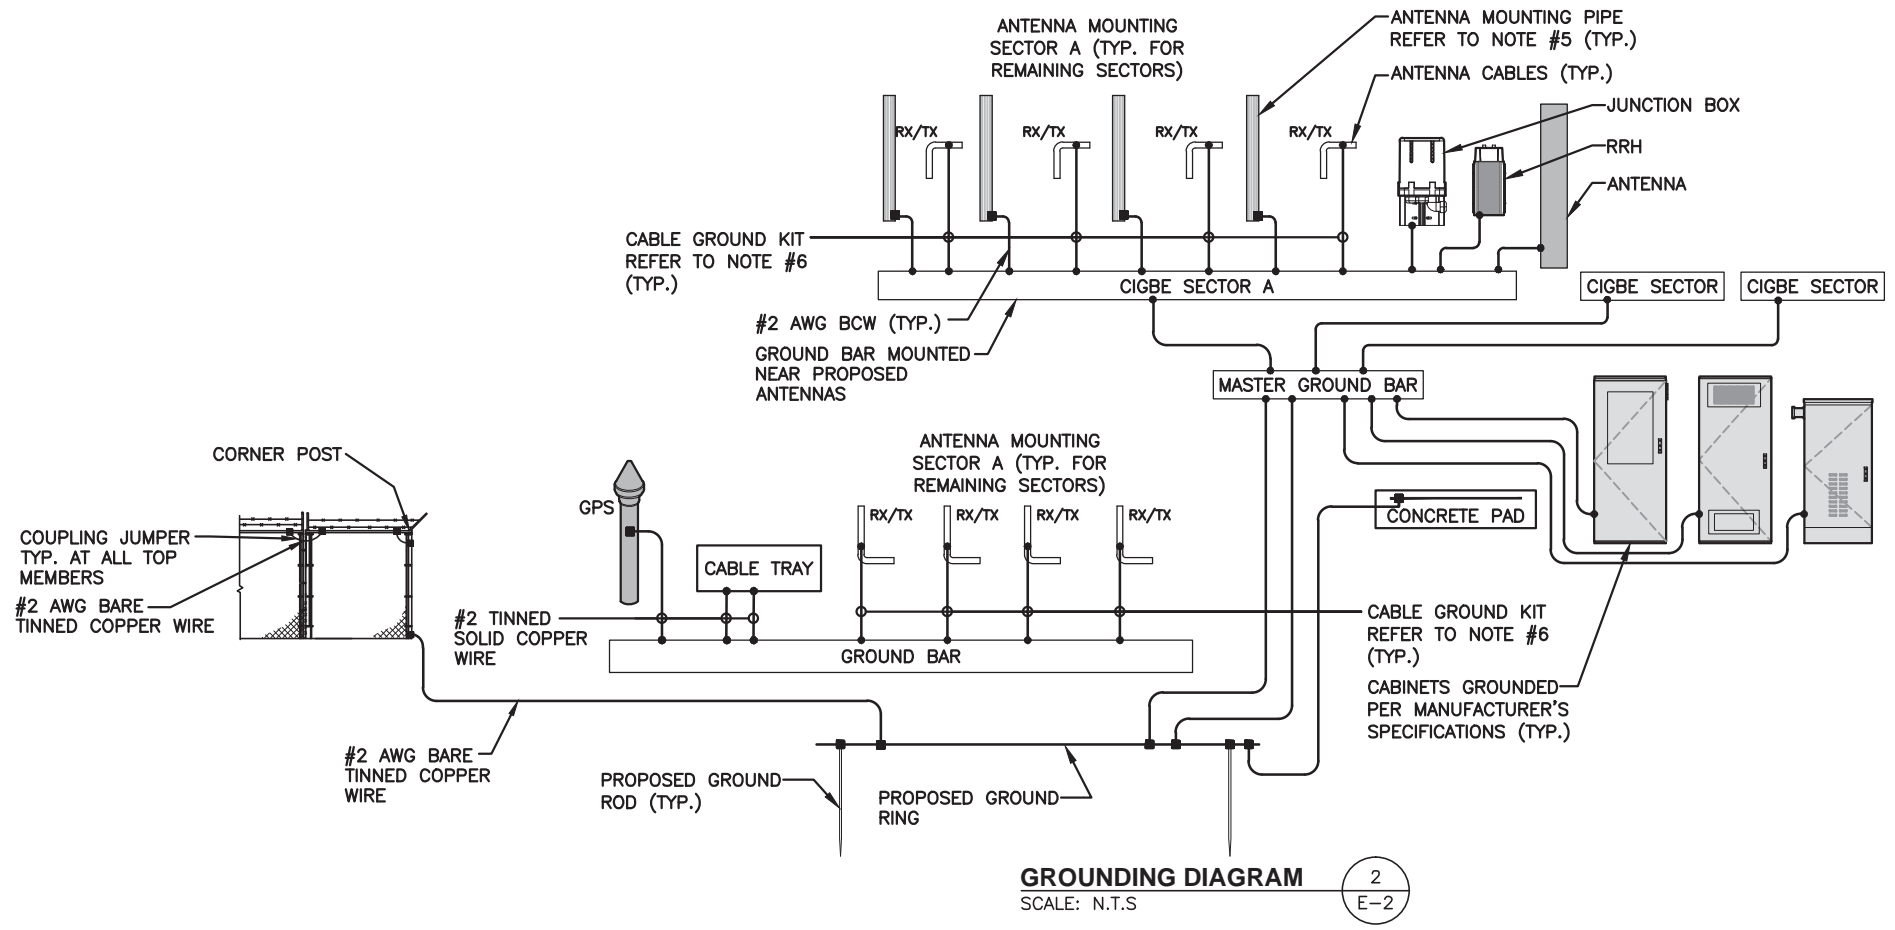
ANTENNA MOUNTING SECTOR A (TYP. FOR REMAINING SECTORS)

ANTENNA MOUNTING PIPE REFER TO NOTE #5 (TYP.)

ANTENNA CABLES (TYP.)

JUNCTION BOX

RRH

ANTENNA

RX/TX

RX/TX

RX/TX

RX/TX

CABLE GROUND KIT REFER TO NOTE #6 (TYP.)

CIGBE SECTOR A

CIGBE SECTOR

CIGBE SECTOR

#2 AWG BCW (TYP.)

GROUND BAR MOUNTED NEAR PROPOSED ANTENNAS

MASTER GROUND BAR

CORNER POST

ANTENNA MOUNTING SECTOR A (TYP. FOR REMAINING SECTORS)

GPS

RX/TX

RX/TX

RX/TX

RX/TX

CONCRETE PAD

COUPLING JUMPER TYP. AT ALL TOP MEMBERS

CABLE TRAY

#2 AWG BARE TINNED COPPER WIRE

#2 TINNED SOLID COPPER WIRE

CABLE GROUND KIT REFER TO NOTE #6 (TYP.)

GROUND BAR

CABINETS GROUNDED PER MANUFACTURER'S SPECIFICATIONS (TYP.)

#2 AWG BARE TINNED COPPER WIRE

PROPOSED GROUND ROD (TYP.)

PROPOSED GROUND RING

GROUNDING DIAGRAM
SCALE: N.T.S

2
E-2